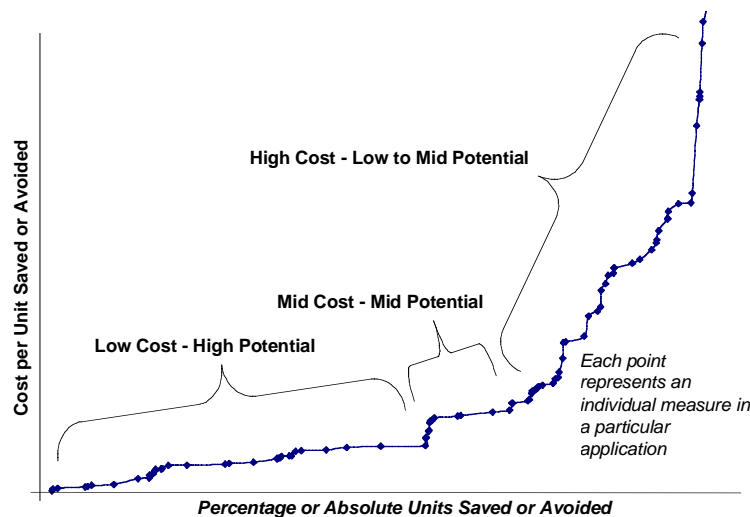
Cost per Unit Saved or Avoided

High Cost - Low to Mid Potential

Mid Cost - Mid Potential

Low Cost - High Potential

Each point represents an individual measure in a particular application

Percentage or Absolute Units Saved or Avoided